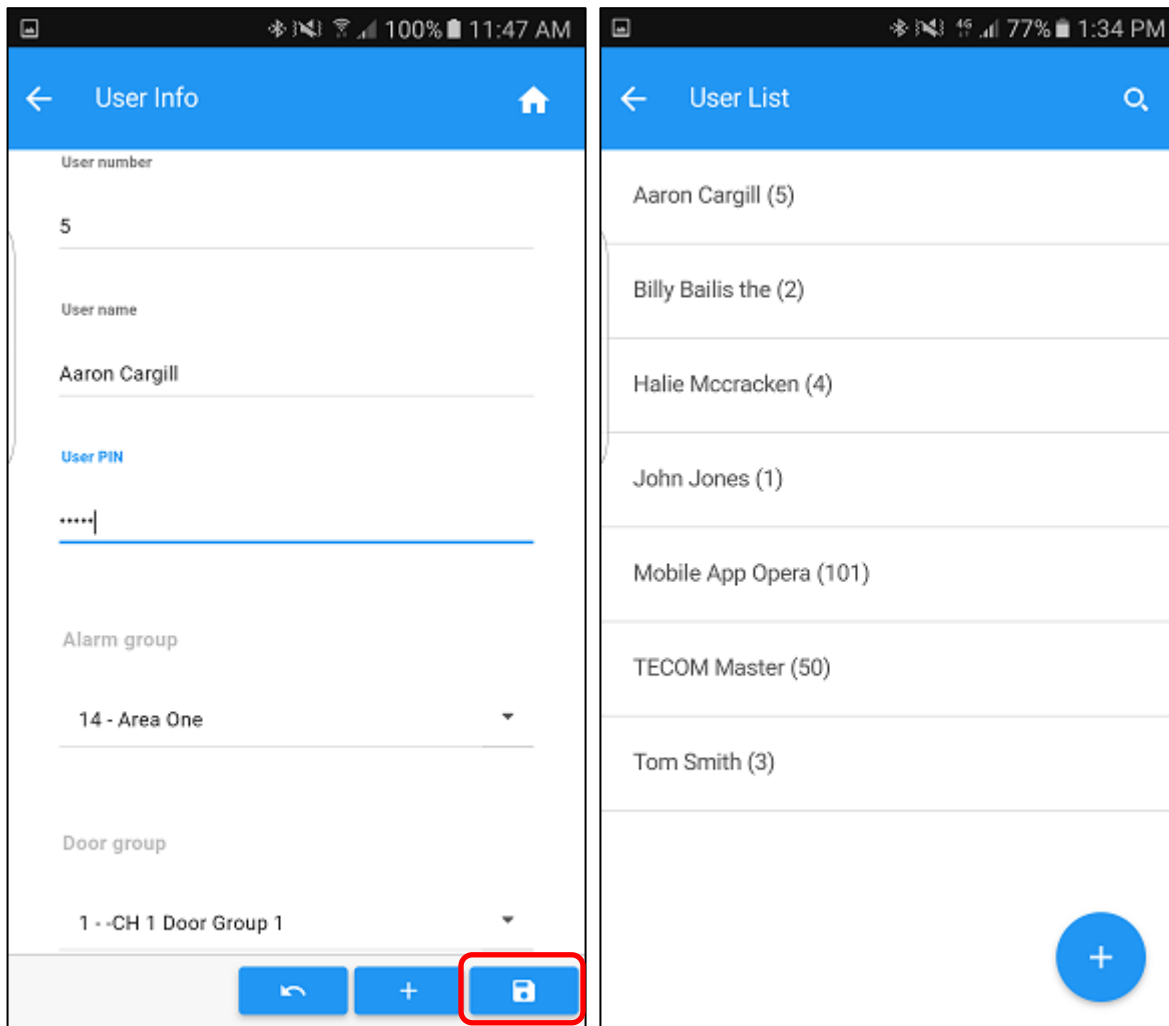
100% 11:47 AM

User Info

User number

5

User name

Aaron Cargill

User PIN

•••••

Alarm group

14 - Area One

Door group

1 - -CH 1 Door Group 1

+

4G 77% 1:34 PM

User List

Aaron Cargill (5)

Billy Bailis the (2)

Halie Mccracken (4)

John Jones (1)

Mobile App Opera (101)

TECOM Master (50)

Tom Smith (3)

+